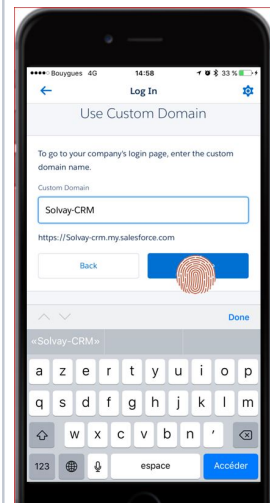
●●●●○ Bouygues 4G 14:58 33 %

Log In

Use Custom Domain

To go to your company's login page, enter the custom domain name.

Custom Domain

Solvay-CRM

https://Solvay-crm.my.salesforce.com

Back

Done

«Solvay-CRM»

a z e r t y u i o p
q s d f g h j k l m
w x c v b n '
123 espace Accéder